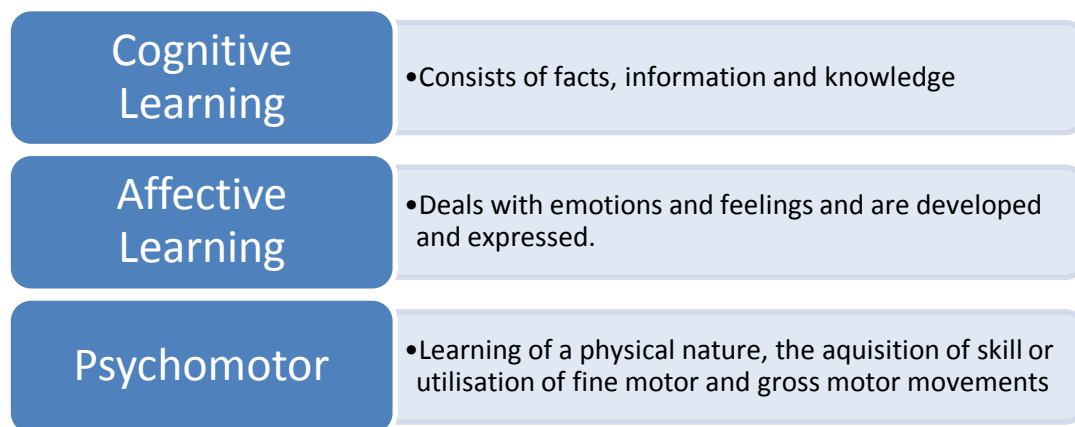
Cognitive Learning

•Consists of facts, information and knowledge

Affective Learning

•Deals with emotions and feelings and are developed and expressed.

Psychomotor

•Learning of a physical nature, the aquisition of skill or utilisation of fine motor and gross motor movements